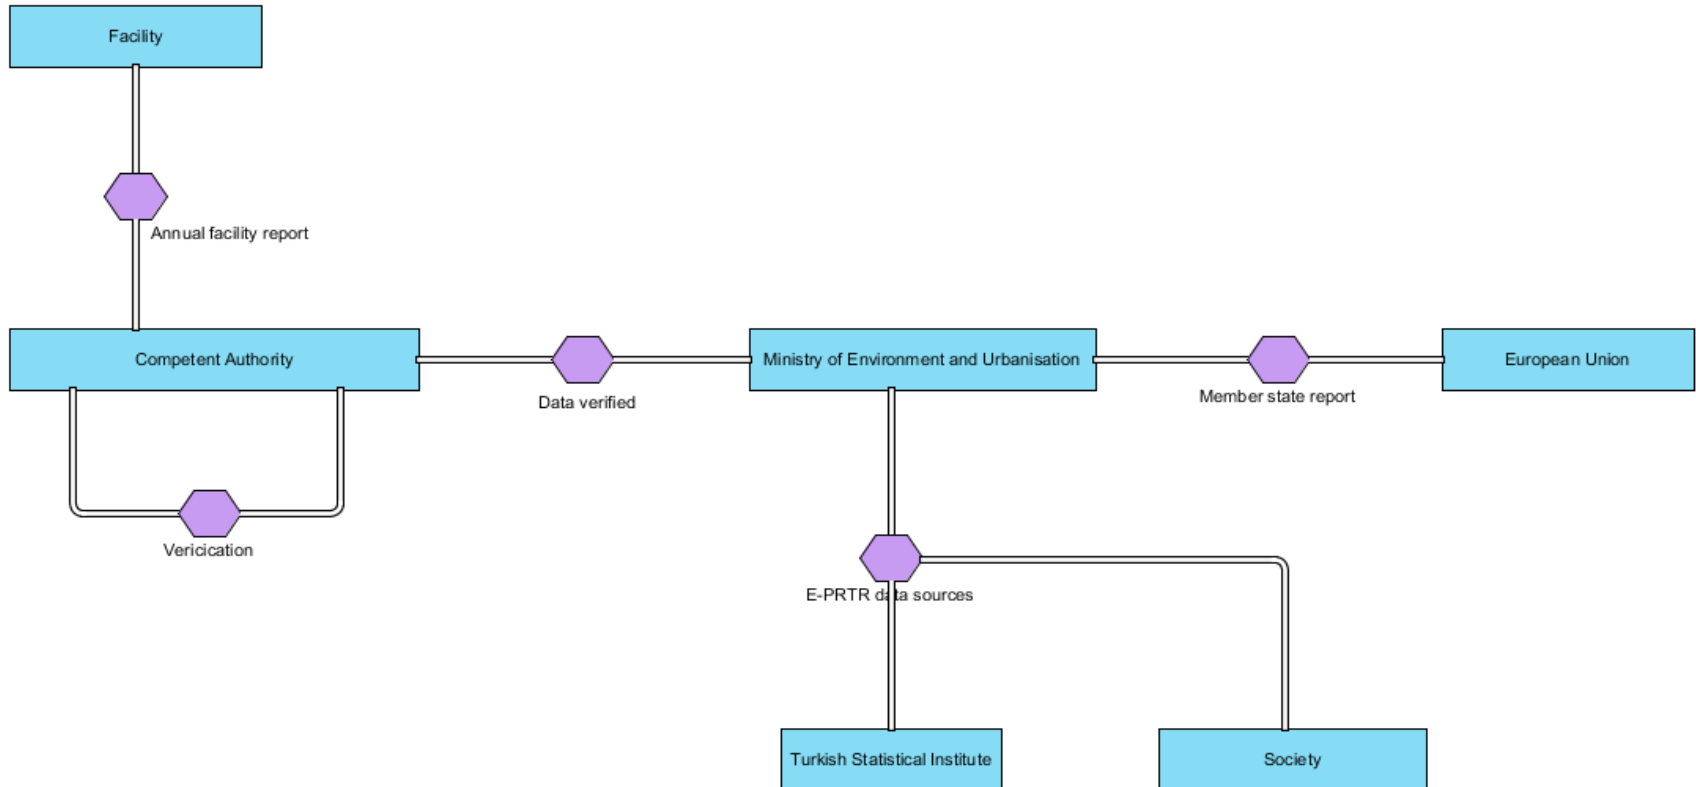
Facility

Annual facility report

Competent Authority

Data verified

Ministry of Environment and Urbanisation

Member state report

European Union

Vericication

E-PRTR data sources

Turkish Statistical Institute

Society